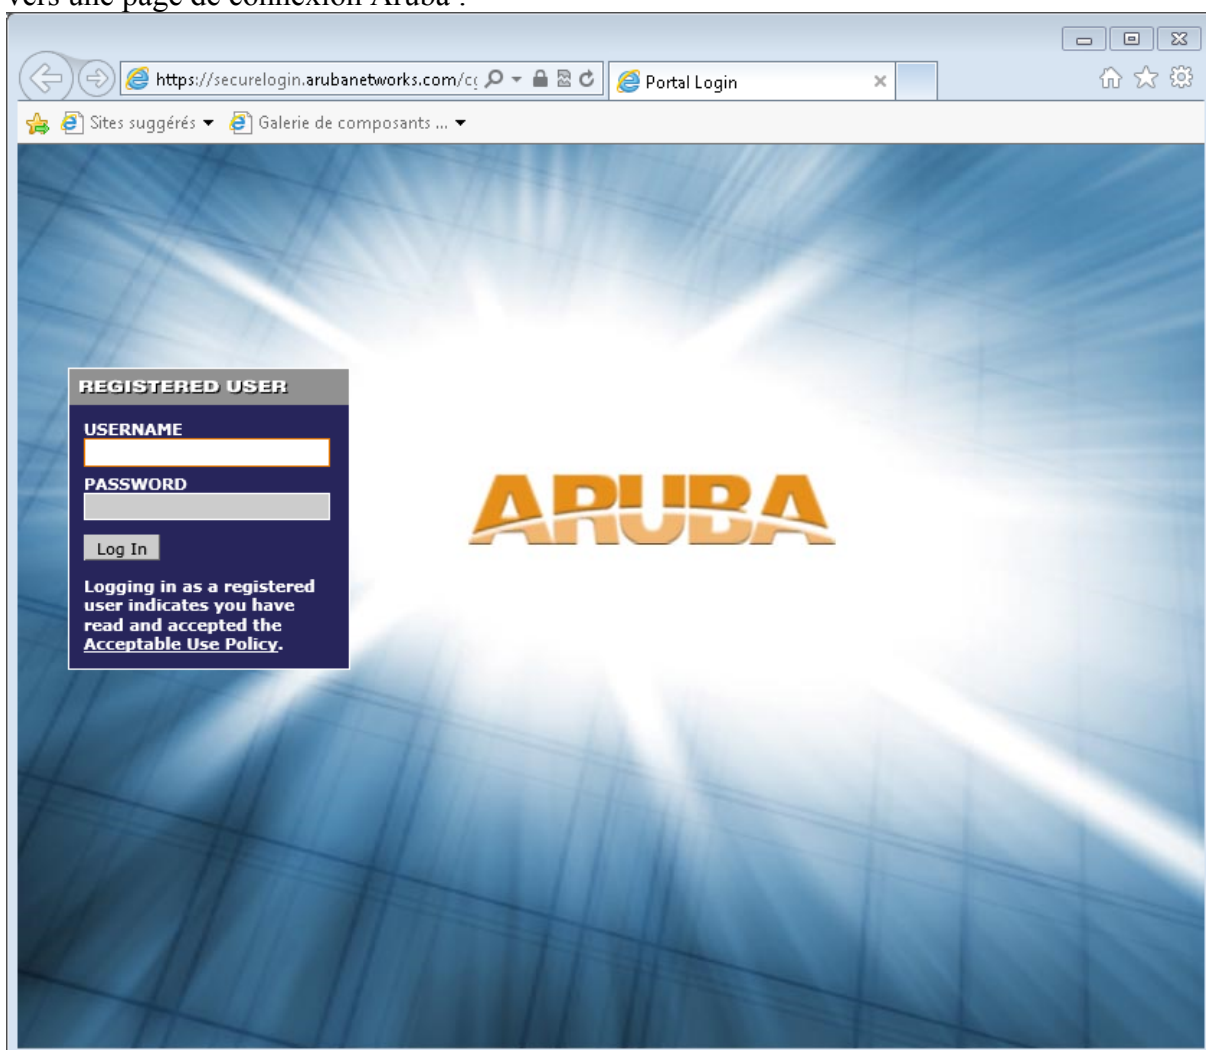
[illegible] page de connexion Aruba :

https://securelogin.arubanetworks.com/c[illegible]

Portal Login

Sites suggérés ▾ Galerie de composants ... ▾

REGISTERED USER

USERNAME

PASSWORD

Log In

Logging in as a registered user indicates you have read and accepted the Acceptable Use Policy.

ARUBA